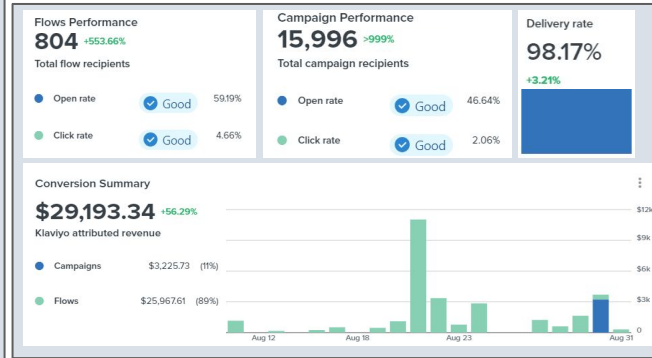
Flows Performance
804 +553.66%
Total flow recipients

Open rate Good 59.19%
Click rate Good 4.66%

Campaign Performance
15,996 >999%
Total campaign recipients

Open rate Good 46.64%
Click rate Good 2.06%

Delivery rate
98.17%
+3.21%

Conversion Summary
$29,193.34 +56.29%
Klaviyo attributed revenue

Campaigns $3,225.73 (11%)
Flows $25,967.61 (89%)

$12k
$9k
$6k
$3k
0
Aug 12 Aug 18 Aug 23 Aug 31